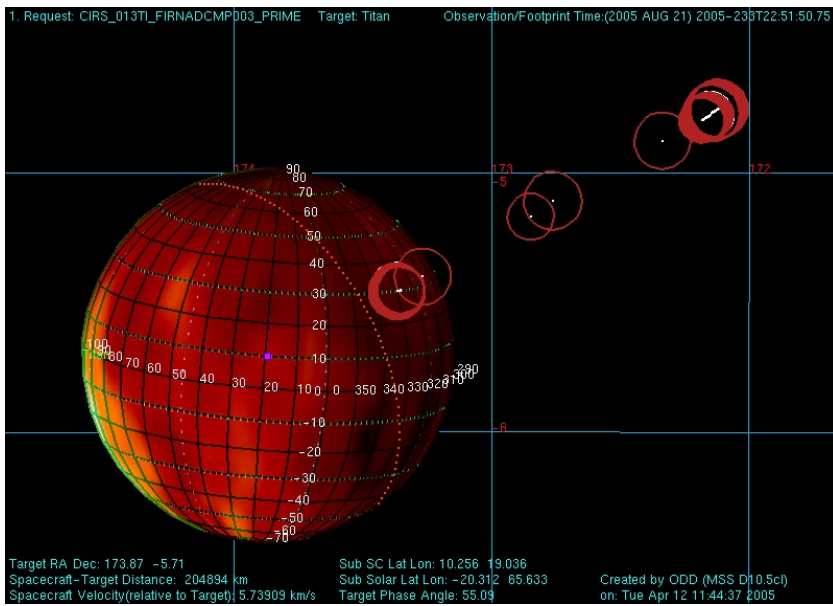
1. Request: CIRS_013TI_FIRNADCMP003_PRIME Target: Titan Observation/Footprint Time:(2005 AUG 21) 2005-233T22:51:50.75

174 173 172
-5
-6

90
80
70
60
50
40
30
20
10
0
-10
-20
-30
-40
-50
-60
-70

100 90 80 70 60 50 40 30 20 10 0 350 340 330 320 310 300 290

Target RA Dec: 173.87 -5.71
Spacecraft-Target Distance: 204894 km
Spacecraft Velocity(relative to Target): 5.73909 km/s

Sub SC Lat Lon: 10.256 19.036
Sub Solar Lat Lon: -20.312 65.633
Target Phase Angle: 55.09

Created by ODD (MSS D10.5cl)
on: Tue Apr 12 11:44:37 2005